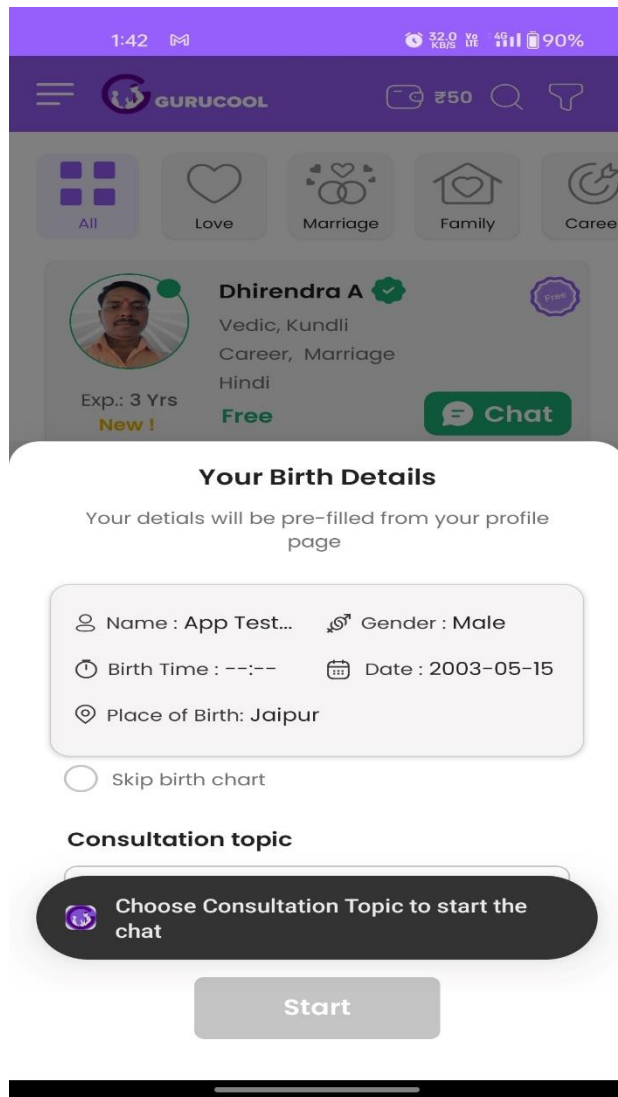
1:42 M

32.0 KB/S Vo LTE 4G 90%

GURUCOOL

₹50

All

Love

Marriage

Family

Caree

Dhirendra A

Free

Vedic, Kundli

Career, Marriage

Hindi

Exp.: 3 Yrs

New !

Free

Chat

Your Birth Details

Your detials will be pre-filled from your profile page

Name : App Test...

Gender : Male

Birth Time : --:--

Date : 2003-05-15

Place of Birth: Jaipur

Skip birth chart

Consultation topic

Choose Consultation Topic to start the chat

Start